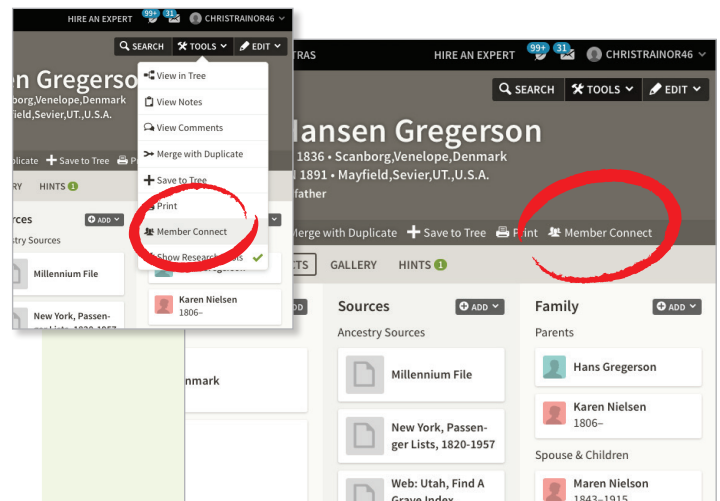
HIRE AN EXPERT 99+ 31 CHRISTRAINOR46

SEARCH TOOLS EDIT

n Gregerson
,Sevier,Venelope,Denmark
field,Sevier,UT.,U.S.A.

View in Tree
View Notes
View Comments
Merge with Duplicate
Save to Tree
Print
Member Connect
Show Research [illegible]

plicate Save to Tree Pr
RY HINTS 1
urces ADD
estry Sources
Millennium File
New York, Passen- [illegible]

Karen Nielsen
1806–

TRAS HIRE AN EXPERT 99+ 31 CHRISTRAINOR46

SEARCH TOOLS EDIT

Hansen Gregerson
1836 • Scanborg,Venelope,Denmark
1891 • Mayfield,Sevier,UT.,U.S.A.
father

Merge with Duplicate Save to Tree Print Member Connect

TS GALLERY HINTS 1

Sources ADD
Ancestry Sources
Millennium File
New York, Passenger Lists, 1820-1957
Web: Utah, Find A Grave Index

nmark

Family ADD
Parents
Hans Gregerson
Karen Nielsen
1806–
Spouse & Children
Maren Nielson
1843–1915